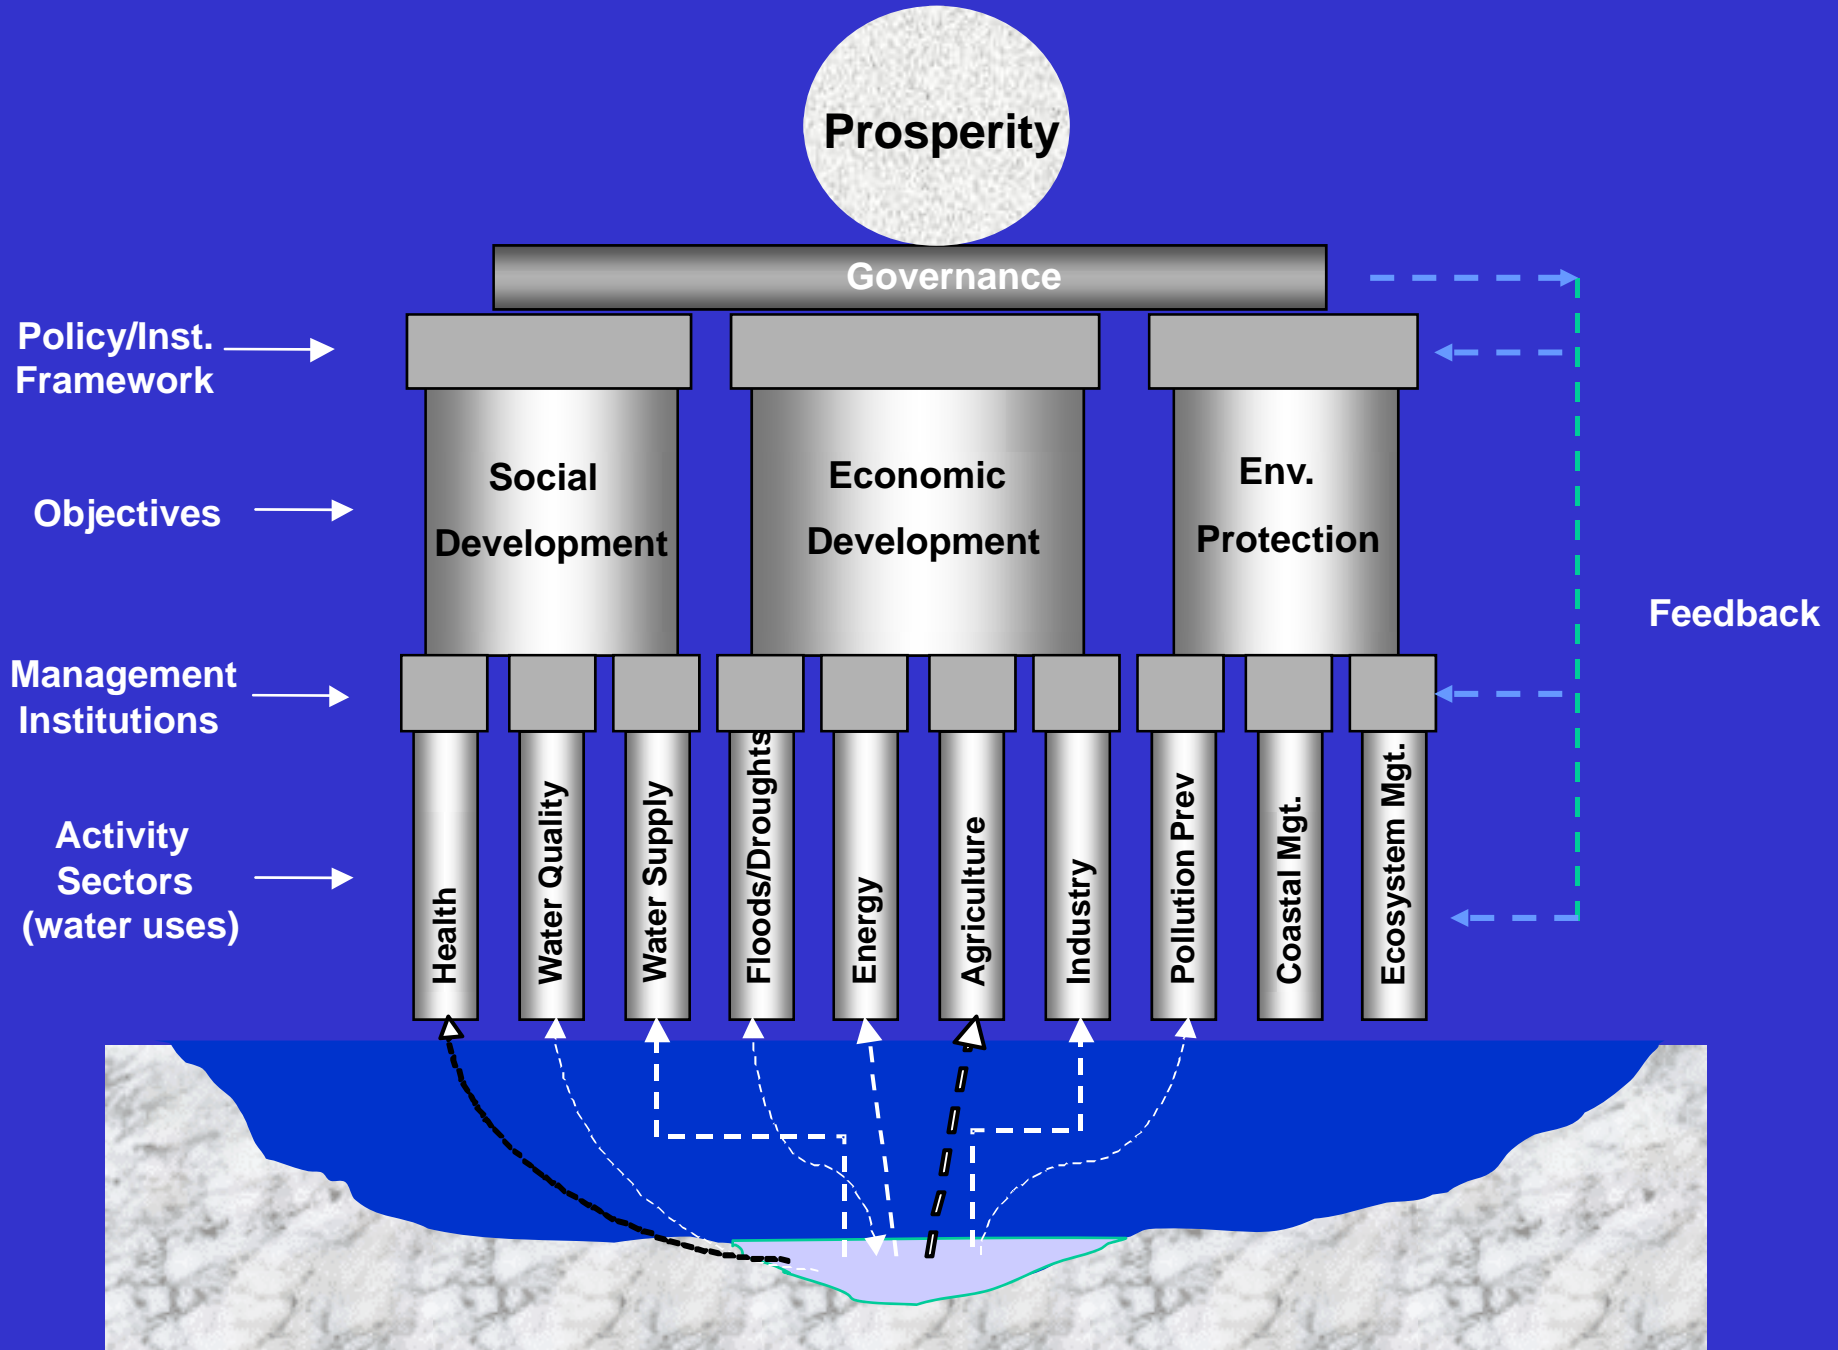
Prosperity

Governance

Policy/Inst. Framework

Objectives

Management Institutions

Activity Sectors (water uses)

Social Development

Economic Development

Env. Protection

Feedback

Health

Water Quality

Water Supply

Floods/Droughts

Energy

Agriculture

Industry

Pollution Prev

Coastal Mgt.

Ecosystem Mgt.